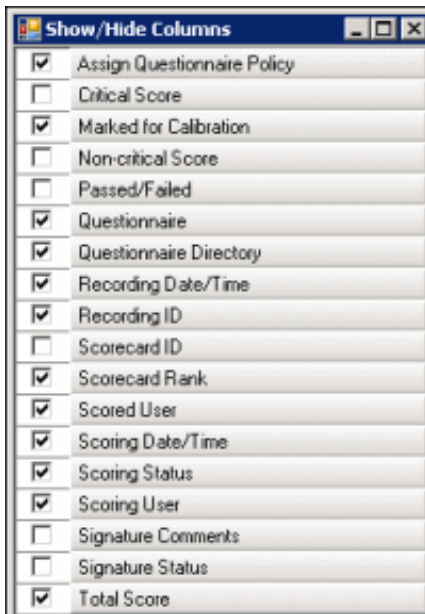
Show/Hide Columns

Assign Questionnaire Policy
Critical Score
Marked for Calibration
Non-critical Score
Passed/Failed
Questionnaire
Questionnaire Directory
Recording Date/Time
Recording ID
Scorecard ID
Scorecard Rank
Scored User
Scoring Date/Time
Scoring Status
Scoring User
Signature Comments
Signature Status
Total Score